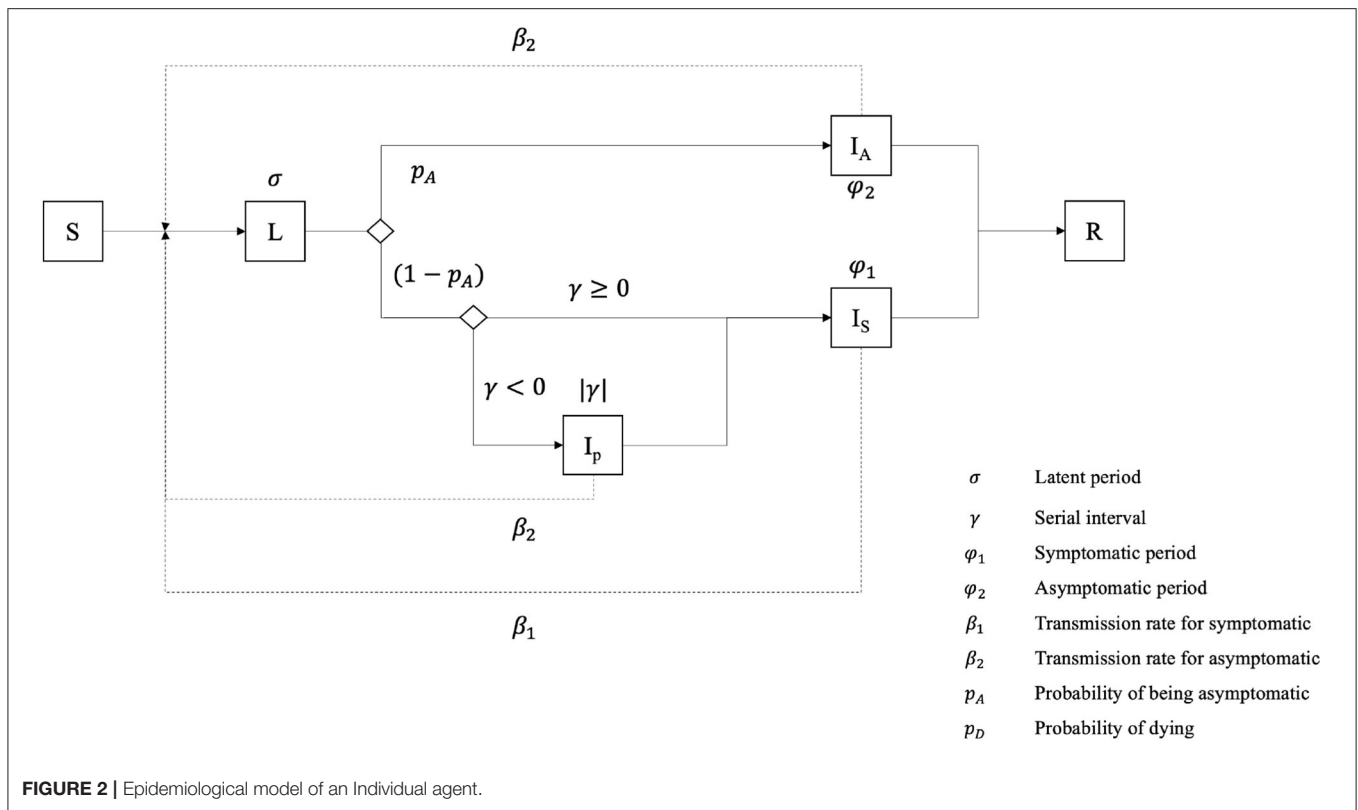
$\beta_2$

$I_A$

$\sigma$

$p_A$

$\varphi_2$

S

L

R

$(1 - p_A)$

$\varphi_1$

$\gamma \geq 0$

$I_S$

$\gamma < 0$

$|\gamma|$

$I_p$

$\beta_2$

$\beta_1$

| | |
|---|---|
| $\sigma$ | Latent period |
| $\gamma$ | Serial interval |
| $\varphi_1$ | Symptomatic period |
| $\varphi_2$ | Asymptomatic period |
| $\beta_1$ | Transmission rate for symptomatic |
| $\beta_2$ | Transmission rate for asymptomatic |
| $p_A$ | Probability of being asymptomatic |
| $p_D$ | Probability of dying |

**FIGURE 2** | Epidemiological model of an Individual agent.